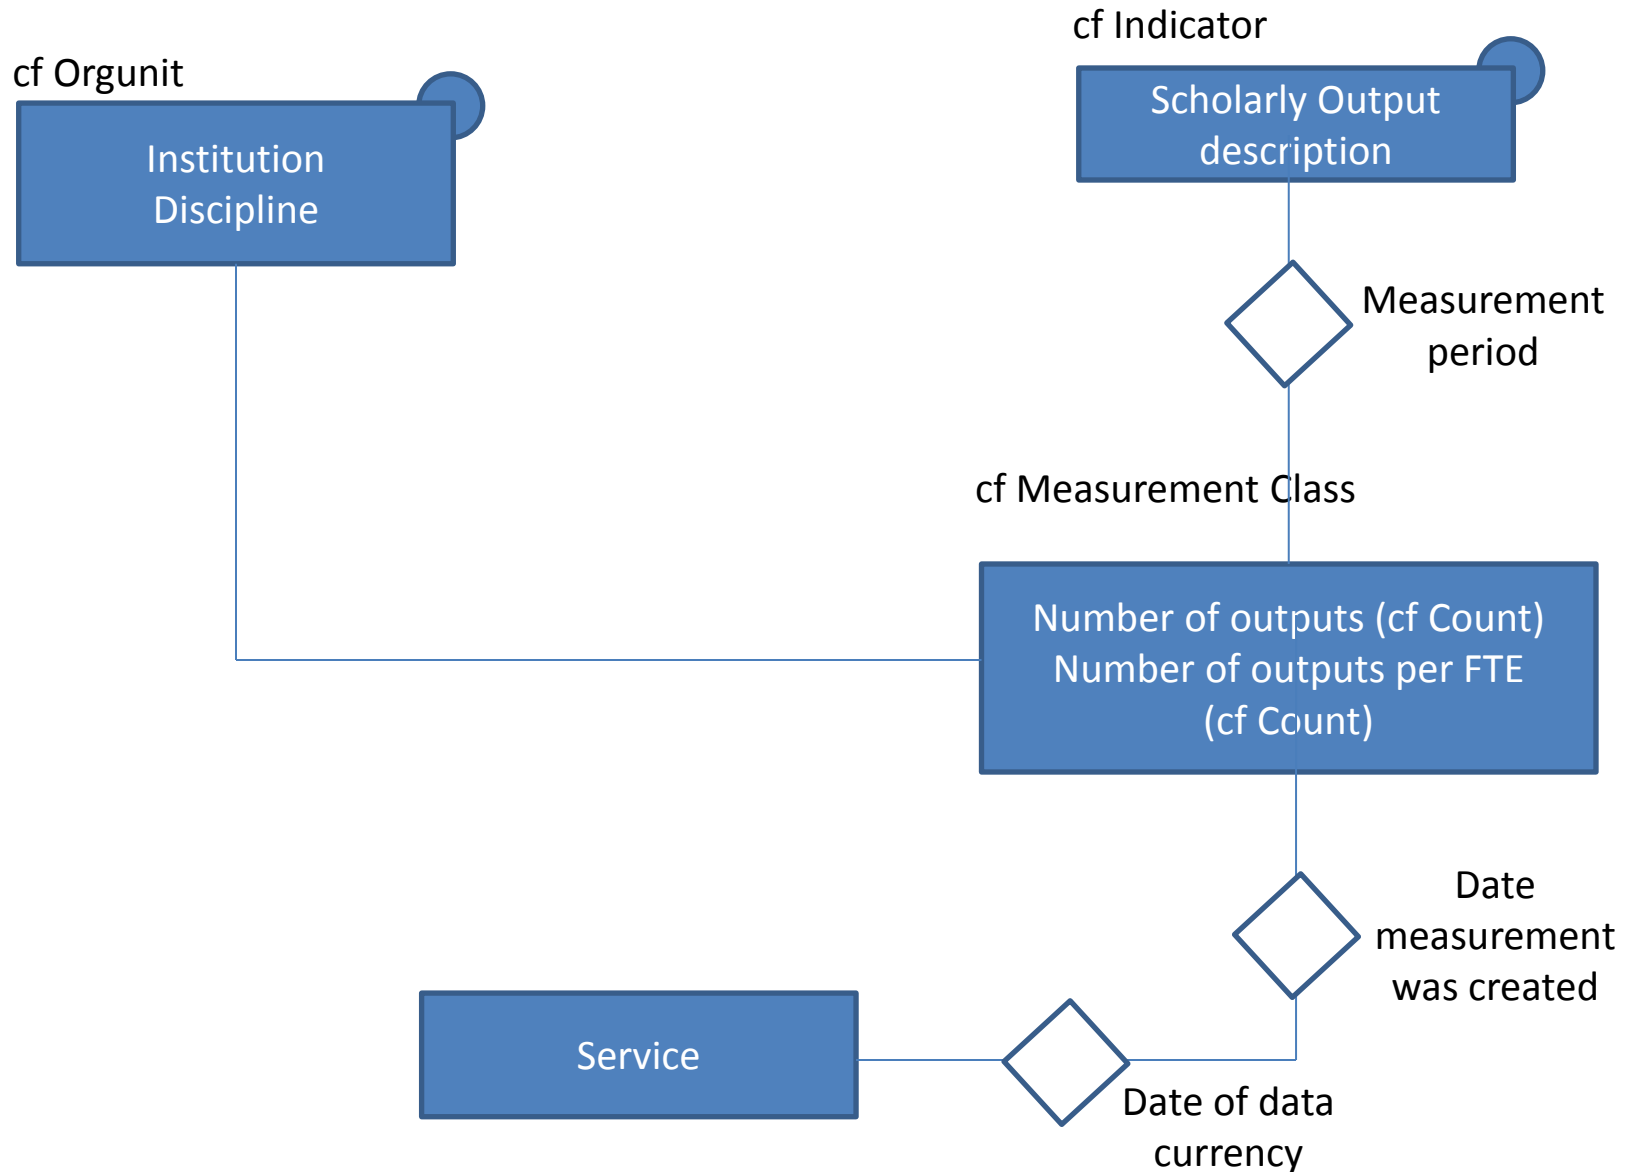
cf Orgunit

Institution Discipline

cf Indicator

Scholarly Output description

Measurement period

cf Measurement Class

Number of outputs (cf Count)
Number of outputs per FTE (cf Count)

Date measurement was created

Service

Date of data currency